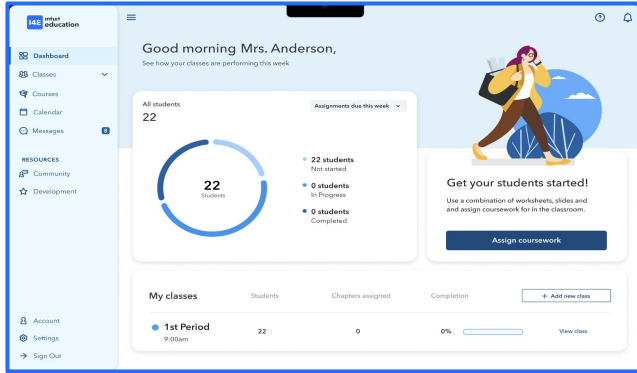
I4E intuit education

Dashboard
Classes
Courses
Calendar
Messages 8

RESOURCES
Community
Development

Account
Settings
Sign Out

Good morning Mrs. Anderson,
See how your classes are performing this week

All students
22

Assignments due this week

22
Students

22 students
Not started

0 students
In Progress

0 students
Completed

Get your students started!
Use a combination of worksheets, slides and and assign coursework for in the classroom.

Assign coursework

My classes

| | Students | Chapters assigned | Completion | + Add new class |
|---|---|---|---|---|
| 1st Period 9:00am | 22 | 0 | 0% | View class |